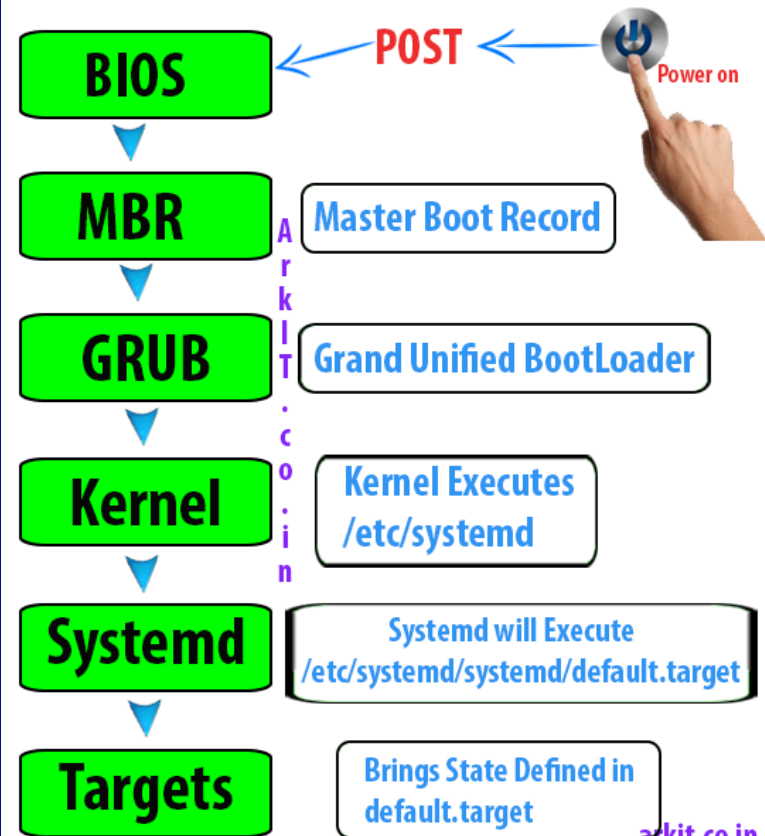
BIOS

POST

Power on

MBR

Master Boot Record

A r k I T . c o . i n

GRUB

Grand Unified BootLoader

Kernel

Kernel Executes /etc/systemd

Systemd

Systemd will Execute /etc/systemd/systemd/default.target

Targets

Brings State Defined in default.target

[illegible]rkit.co.in